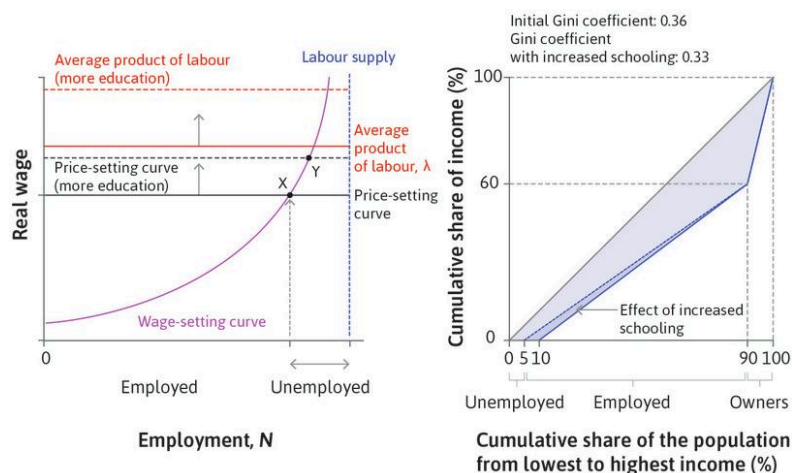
Average product of labour (more education)

Labour supply

Average product of labour, λ

Price-setting curve (more education)

Price-setting curve

Y

X

Real wage

Wage-setting curve

0

Employed

Unemployed

Employment, N

Initial Gini coefficient: 0.36
Gini coefficient with increased schooling: 0.33

Cumulative share of income (%)

100

60

0

Effect of increased schooling

0 5 10

90 100

Unemployed

Employed

Owners

Cumulative share of the population from lowest to highest income (%)